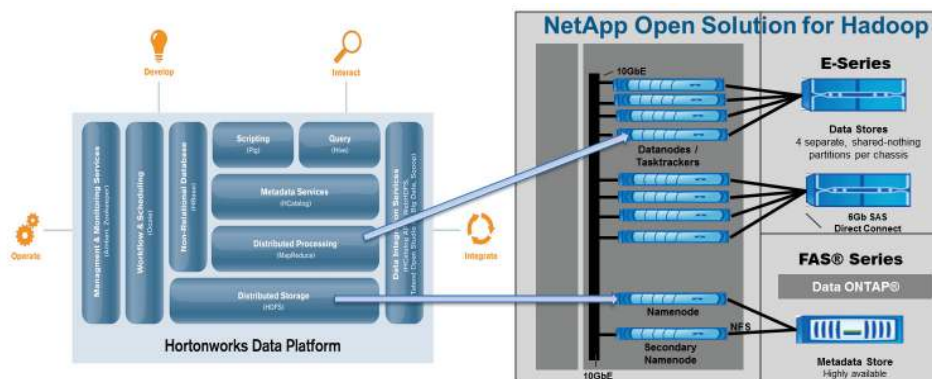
Develop

Interact

Operate

Integrate

Management & Monitoring Services (Ambari, Zookeeper)

Workflow & Scheduling (Oozie)

Non-Relational Database (HBase)

Scripting (Pig)

Query (Hive)

Metadata Services (HCatalog)

Distributed Processing (MapReduce)

Distributed Storage (HDFS)

Data Integration Services (HCatalog APIs, WebHDFS, Talend Open Studio for Big Data, Sqoop)

Hortonworks Data Platform

NetApp Open Solution for Hadoop

10GbE

Datanodes / Tasktrackers

Namenode

Secondary Namenode

10GbE

NFS

E-Series

Data Stores
4 separate, shared-nothing partitions per chassis

6Gb SAS Direct Connect

FAS® Series

Data ONTAP®

Metadata Store
Highly available